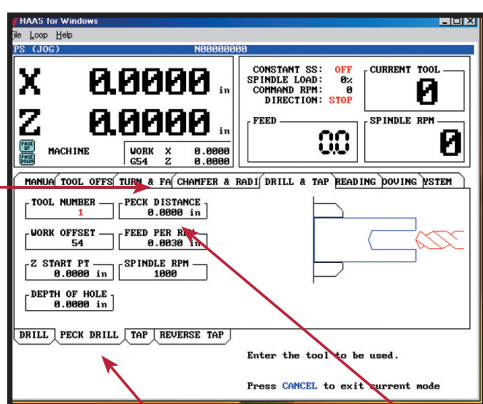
HAAS for Windows
ile Loop Help
PS (JOG) N00000000

X 0.0000 in
Z 0.0000 in

MACHINE
WORK X 0.0000
G54 Z 0.0000

CONSTANT SS: OFF
SPINDLE LOAD: 0%
COMMAND RPM: 0
DIRECTION: STOP

CURRENT TOOL
0

FEED
0.0

SPINDLE RPM
0

MANUA | TOOL OFFS | TURN & FA | CHAMFER & RADI | DRILL & TAP | READING | OOVING | YSTEM

TOOL NUMBER
1

PECK DISTANCE
0.0000 in

WORK OFFSET
54

FEED PER R
0.0030 in

Z START PT
0.0000 in

SPINDLE RPM
1000

DEPTH OF HOLE
0.0000 in

DRILL | PECK DRILL | TAP | REVERSE TAP

Enter the tool to be used.

Press CANCEL to exit current mode